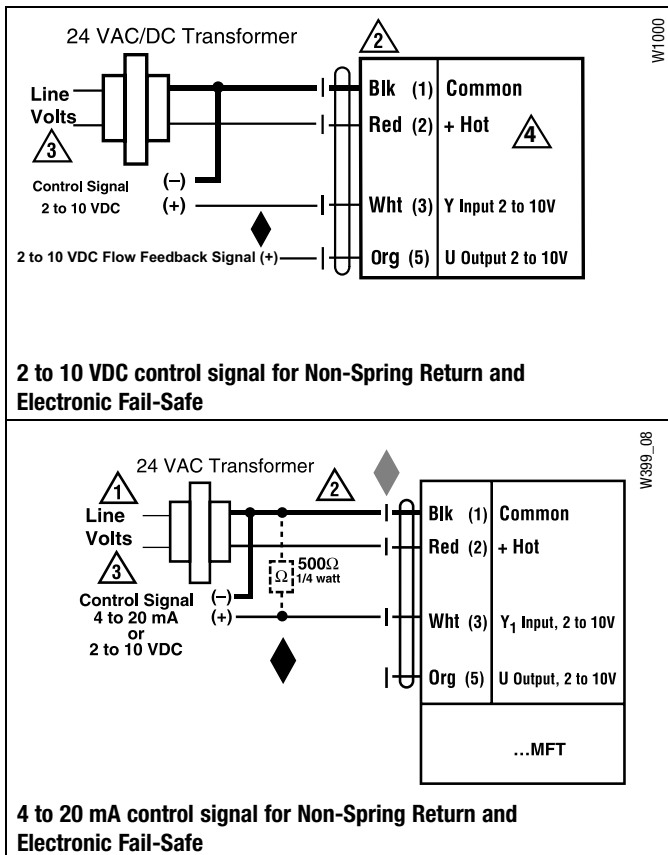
24 VAC/DC Transformer

2

W1000

Line Volts

3

Control Signal 2 to 10 VDC

(–)

(+)

2 to 10 VDC Flow Feedback Signal (+)

Blk (1) Common

Red (2) + Hot

4

Wht (3) Y Input 2 to 10V

Org (5) U Output 2 to 10V

2 to 10 VDC control signal for Non-Spring Return and Electronic Fail-Safe

24 VAC Transformer

2

W399_08

1

Line Volts

3

Control Signal 4 to 20 mA or 2 to 10 VDC

(–)

(+)

500Ω

Ω 1/4 watt

Blk (1) Common

Red (2) + Hot

Wht (3) $Y_1$ Input, 2 to 10V

Org (5) U Output, 2 to 10V

...MFT

4 to 20 mA control signal for Non-Spring Return and Electronic Fail-Safe